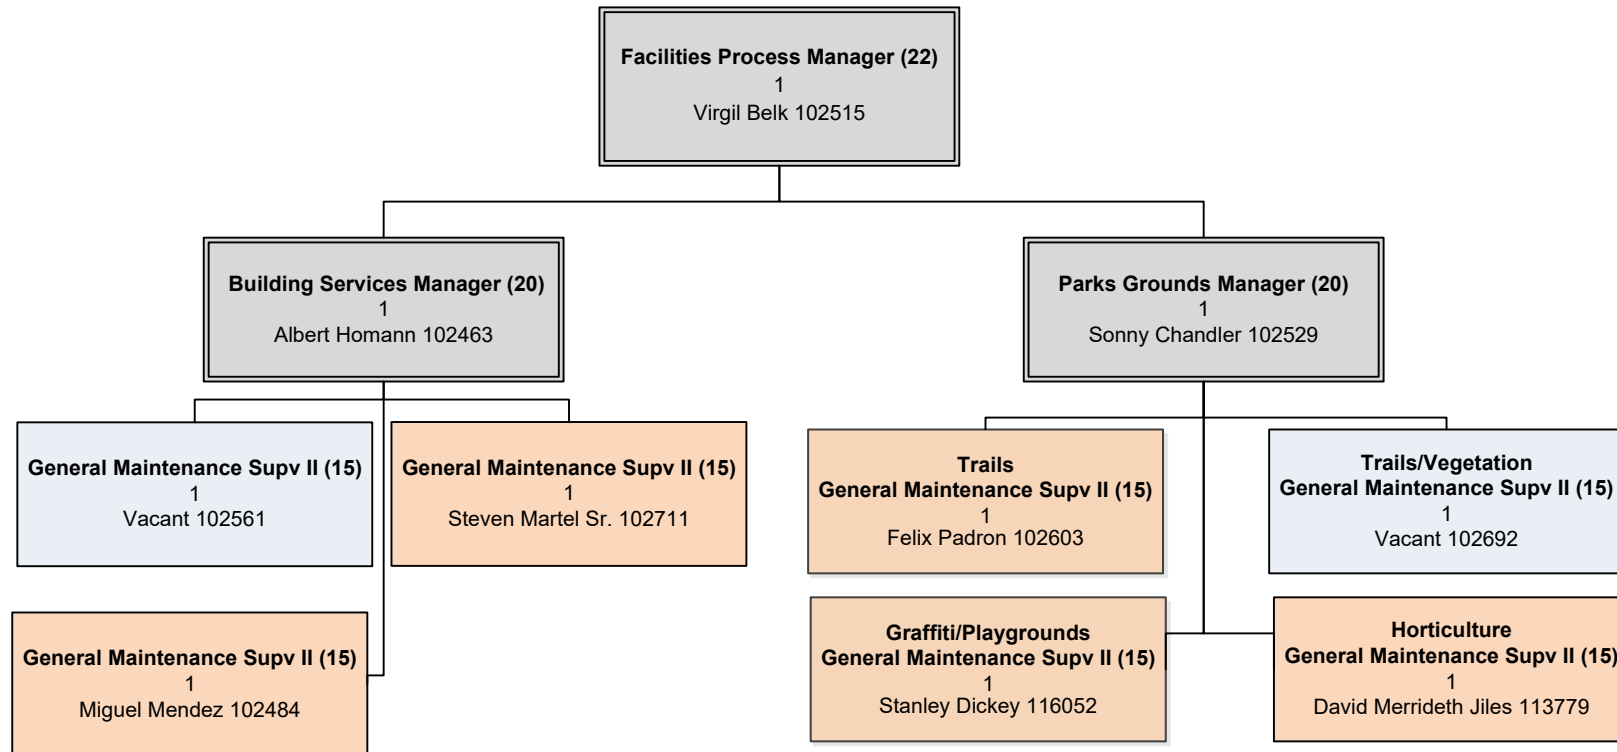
Facilities Process Manager (22)
1
Virgil Belk 102515

Building Services Manager (20)
1
Albert Homann 102463

Parks Grounds Manager (20)
1
Sonny Chandler 102529

General Maintenance Supv II (15)
1
Vacant 102561

General Maintenance Supv II (15)
1
Steven Martel Sr. 102711

General Maintenance Supv II (15)
1
Miguel Mendez 102484

Trails
General Maintenance Supv II (15)
1
Felix Padron 102603

Trails/Vegetation
General Maintenance Supv II (15)
1
Vacant 102692

Graffiti/Playgrounds
General Maintenance Supv II (15)
1
Stanley Dickey 116052

Horticulture
General Maintenance Supv II (15)
1
David Merrideth Jiles 113779